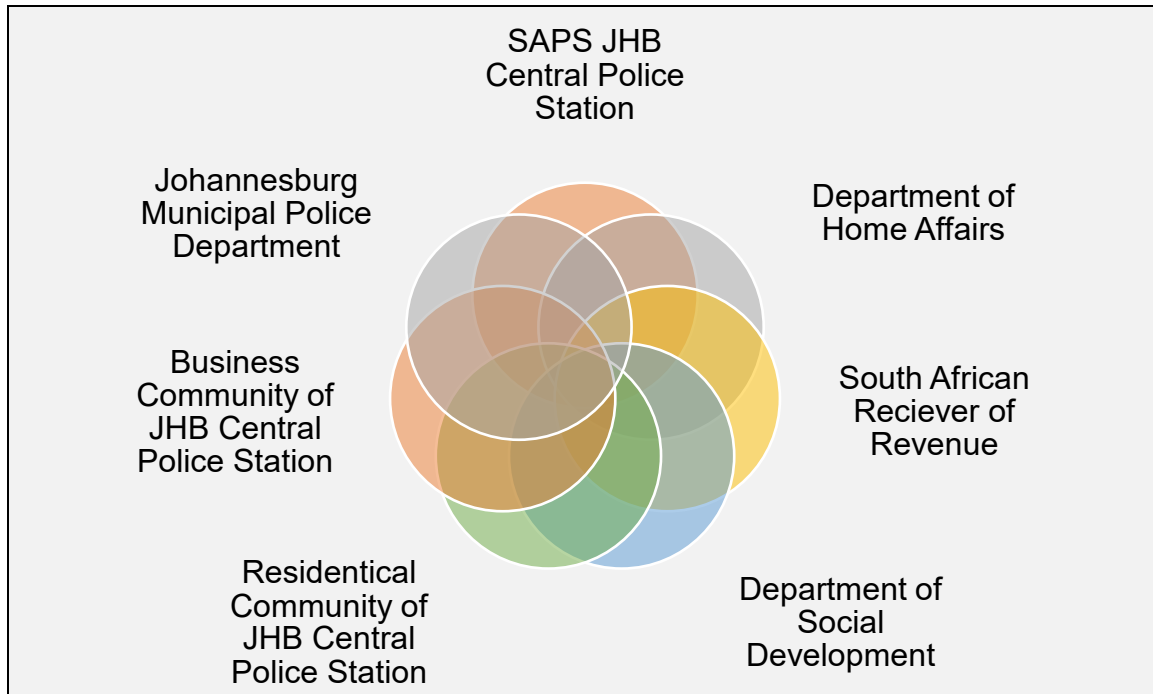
SAPS JHB Central Police Station

Department of Home Affairs

South African Reciever of Revenue

Department of Social Development

Residentical Community of JHB Central Police Station

Business Community of JHB Central Police Station

Johannesburg Municipal Police Department